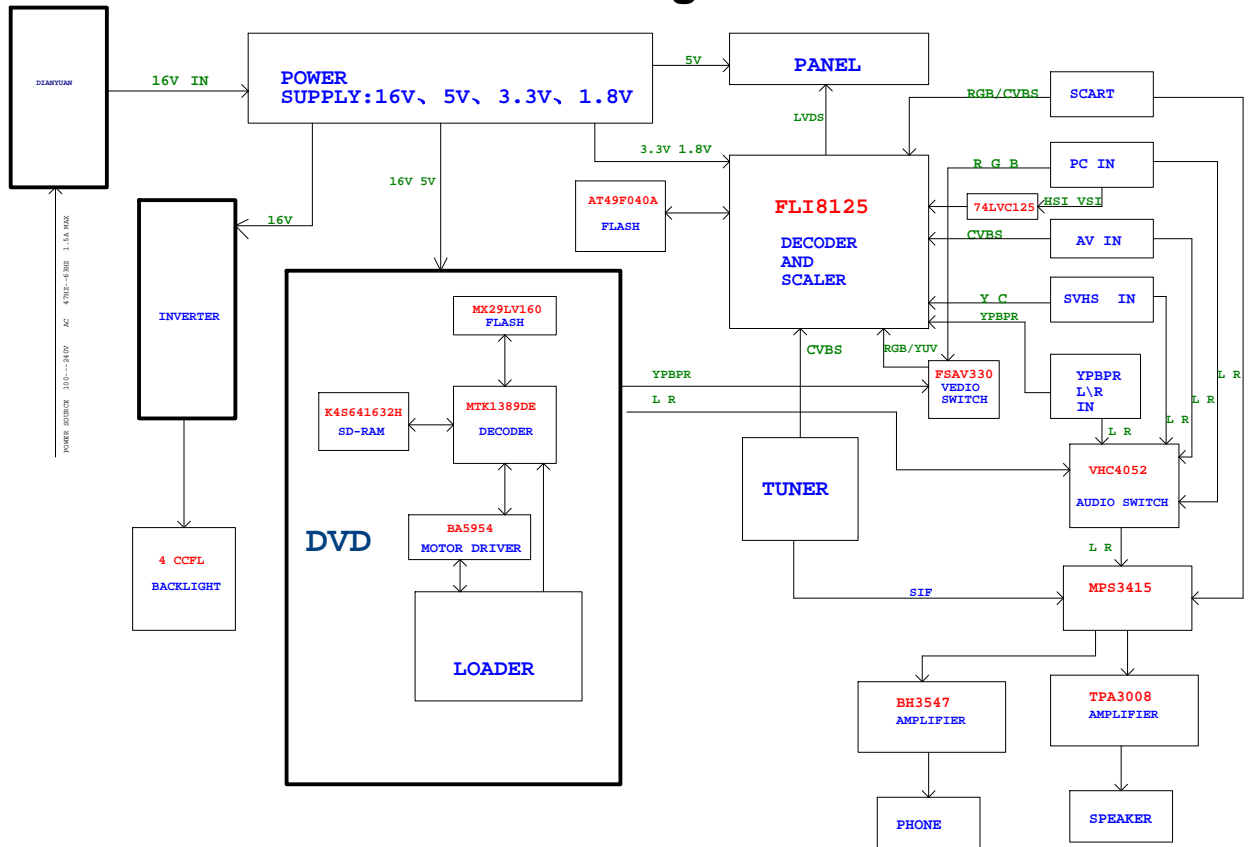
DIANYUAN

16V IN

POWER
SUPPLY:16V、5V、3.3V、1.8V

5V

PANEL

POWER SOURCE 100--240V AC 47HZ--63HZ 1.5A MAX

16V

16V 5V

3.3V 1.8V

LVDS

RGB/CVBS

SCART

R G B

PC IN

AT49F040A
FLASH

FLI8125

74LVC125

HSI VSI

DECODER
AND
SCALER

CVBS

AV IN

INVERTER

Y C

SVHS IN

YPBPR

MX29LV160
FLASH

K4S641632H
SD-RAM

MTK1389DE
DECODER

CVBS

RGB/YUV

FSAV330
VEDIO
SWITCH

YPBPR
L\R
IN

YPBPR

L R

L R

L R

L R

L R

VHC4052
AUDIO SWITCH

TUNER

BA5954
MOTOR DRIVER

DVD

4 CCFL
BACKLIGHT

L R

SIF

MPS3415

LOADER

BH3547
AMPLIFIER

TPA3008
AMPLIFIER

PHONE

SPEAKER